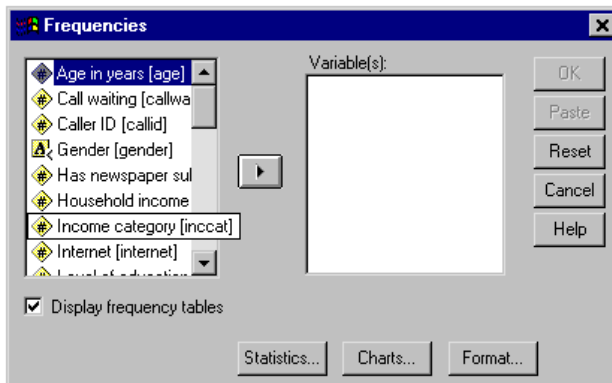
Frequencies

Age in years [age]
Call waiting [callwa
Caller ID [callid]
Gender [gender]
Has newspaper sul
Household income
Income category [inccat]
Internet [internet]
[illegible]

Variable(s):

OK
Paste
Reset
Cancel
Help

Display frequency tables

Statistics...
Charts...
Format...